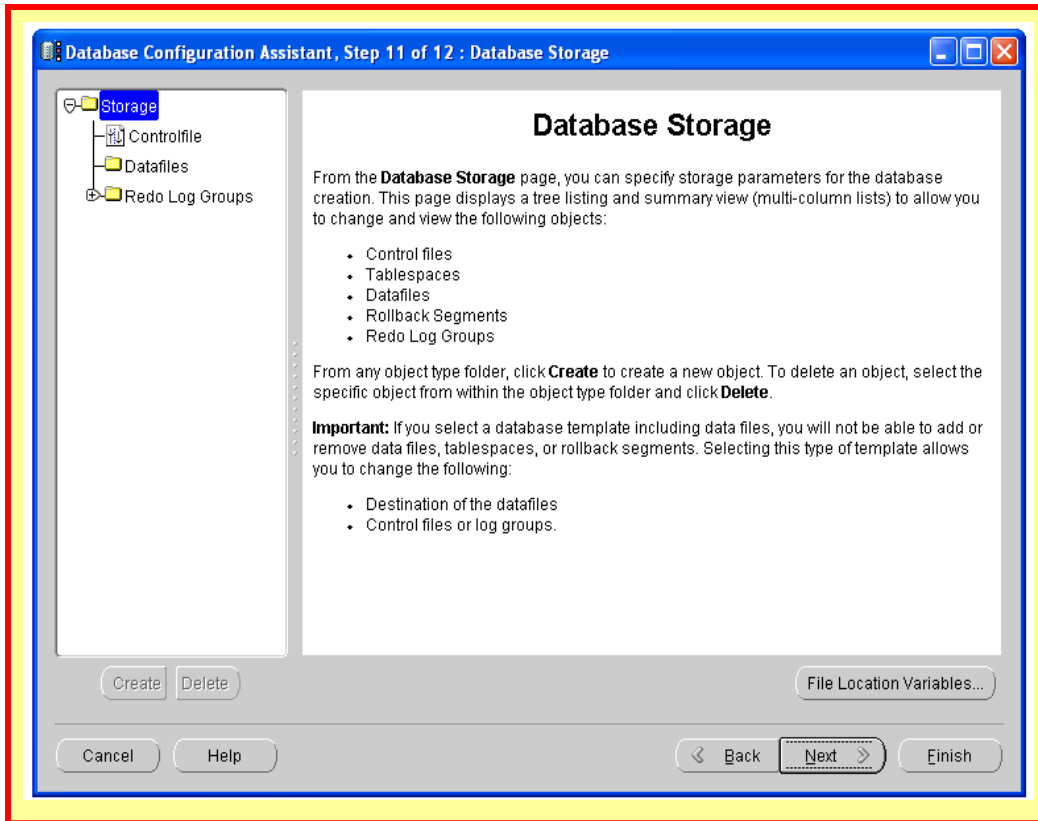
Database Configuration Assistant, Step 11 of 12 : Database Storage

Storage
Controlfile
Datafiles
Redo Log Groups

Database Storage

From the **Database Storage** page, you can specify storage parameters for the database creation. This page displays a tree listing and summary view (multi-column lists) to allow you to change and view the following objects:

- Control files
- Tablespaces
- Datafiles
- Rollback Segments
- Redo Log Groups

From any object type folder, click **Create** to create a new object. To delete an object, select the specific object from within the object type folder and click **Delete**.

**Important:** If you select a database template including data files, you will not be able to add or remove data files, tablespaces, or rollback segments. Selecting this type of template allows you to change the following:

- Destination of the datafiles
- Control files or log groups.

Create Delete

File Location Variables...

Cancel Help

Back Next Finish